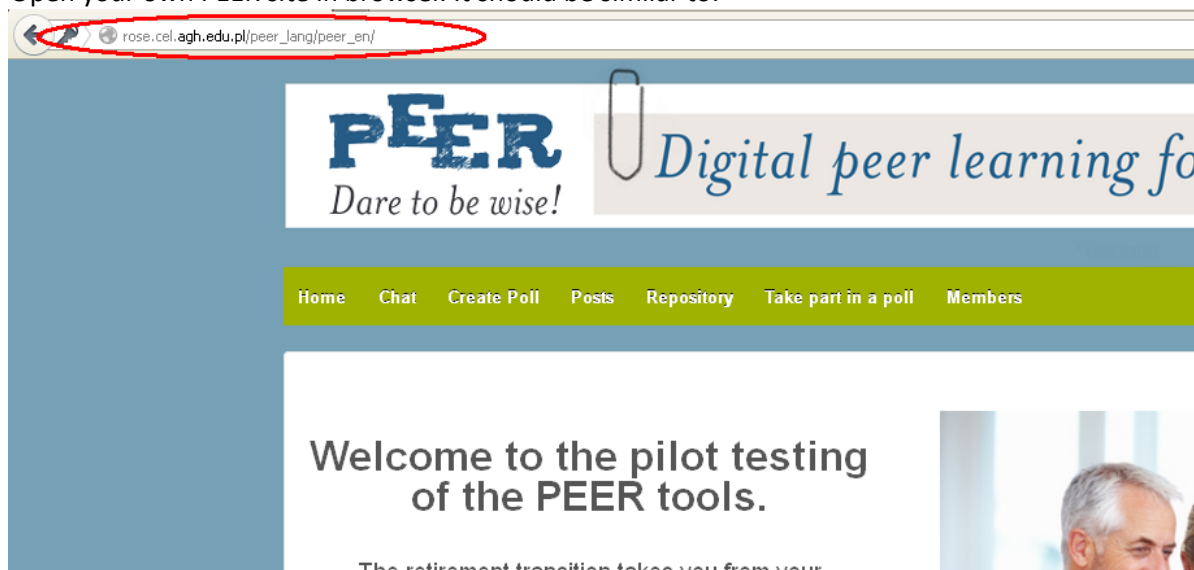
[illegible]

rose.cel.agh.edu.pl/peer_lang/peer_en/

PEER
Dare to be wise!

Digital peer learning fo

Home Chat Create Poll Posts Repository Take part in a poll Members

Welcome to the pilot testing of the PEER tools.

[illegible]